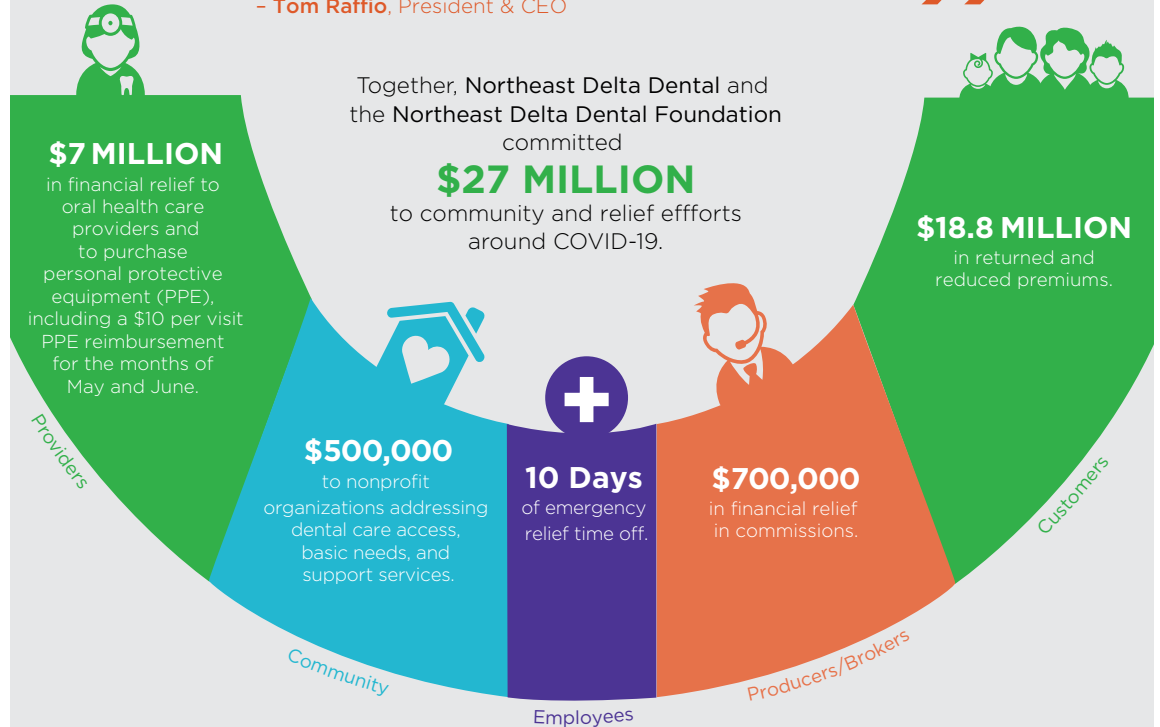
– Tom Raffio, President & CEO

Together, Northeast Delta Dental and the Northeast Delta Dental Foundation committed

$27 MILLION

to community and relief effforts around COVID-19.

$7 MILLION

in financial relief to oral health care providers and to purchase personal protective equipment (PPE), including a $10 per visit PPE reimbursement for the months of May and June.

Providers

$500,000

to nonprofit organizations addressing dental care access, basic needs, and support services.

Community

10 Days

of emergency relief time off.

Employees

$700,000

in financial relief in commissions.

Producers/Brokers

$18.8 MILLION

in returned and reduced premiums.

Customers